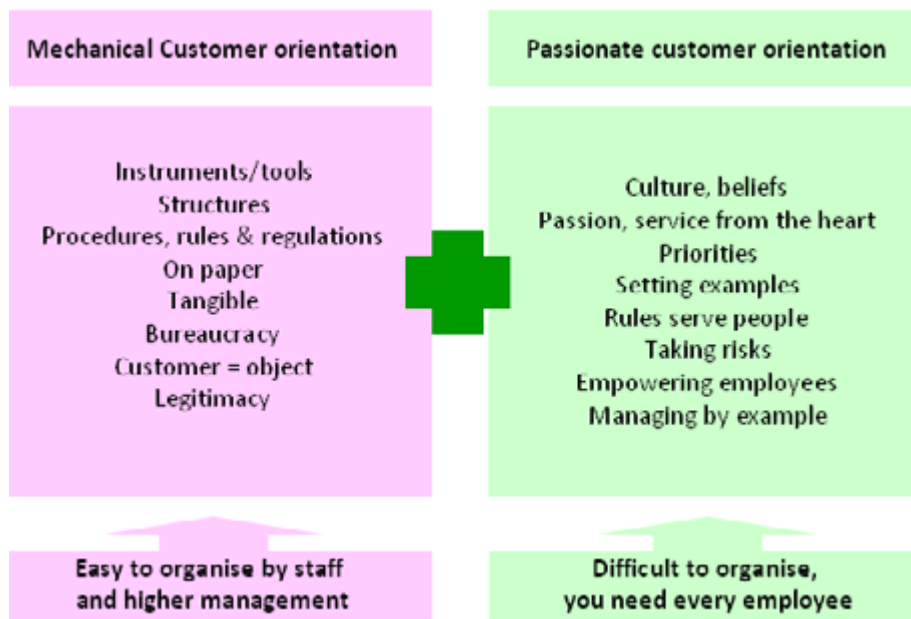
Mechanical Customer orientation

Instruments/tools
Structures
Procedures, rules & regulations
On paper
Tangible
Bureaucracy
Customer = object
Legitimacy

Easy to organise by staff and higher management

Passionate customer orientation

Culture, beliefs
Passion, service from the heart
Priorities
Setting examples
Rules serve people
Taking risks
Empowering employees
Managing by example

Difficult to organise, you need every employee